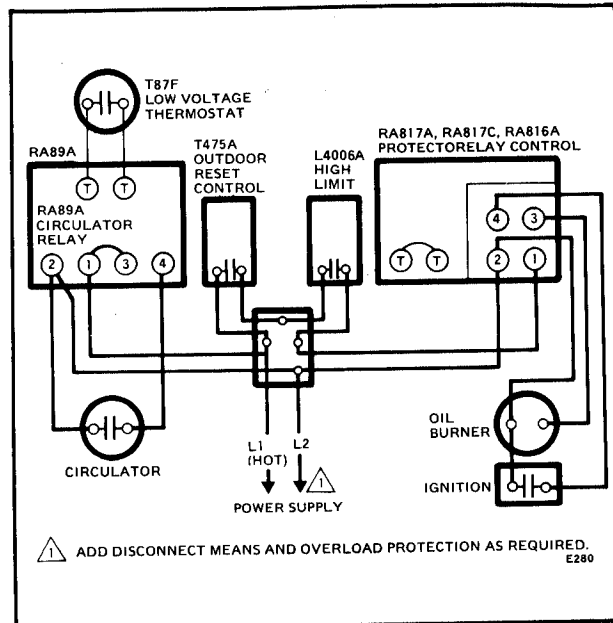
T87F
LOW VOLTAGE
THERMOSTAT

RA89A

T

T

RA89A
CIRCULATOR
RELAY

2

1

3

4

T475A
OUTDOOR
RESET
CONTROL

L4006A
HIGH
LIMIT

RA817A, RA817C, RA816A
PROTECTORELAY CONTROL

4

3

T

T

2

1

CIRCULATOR

L1
(HOT)

L2

1

POWER SUPPLY

OIL
BURNER

IGNITION

1 ADD DISCONNECT MEANS AND OVERLOAD PROTECTION AS REQUIRED.
E280